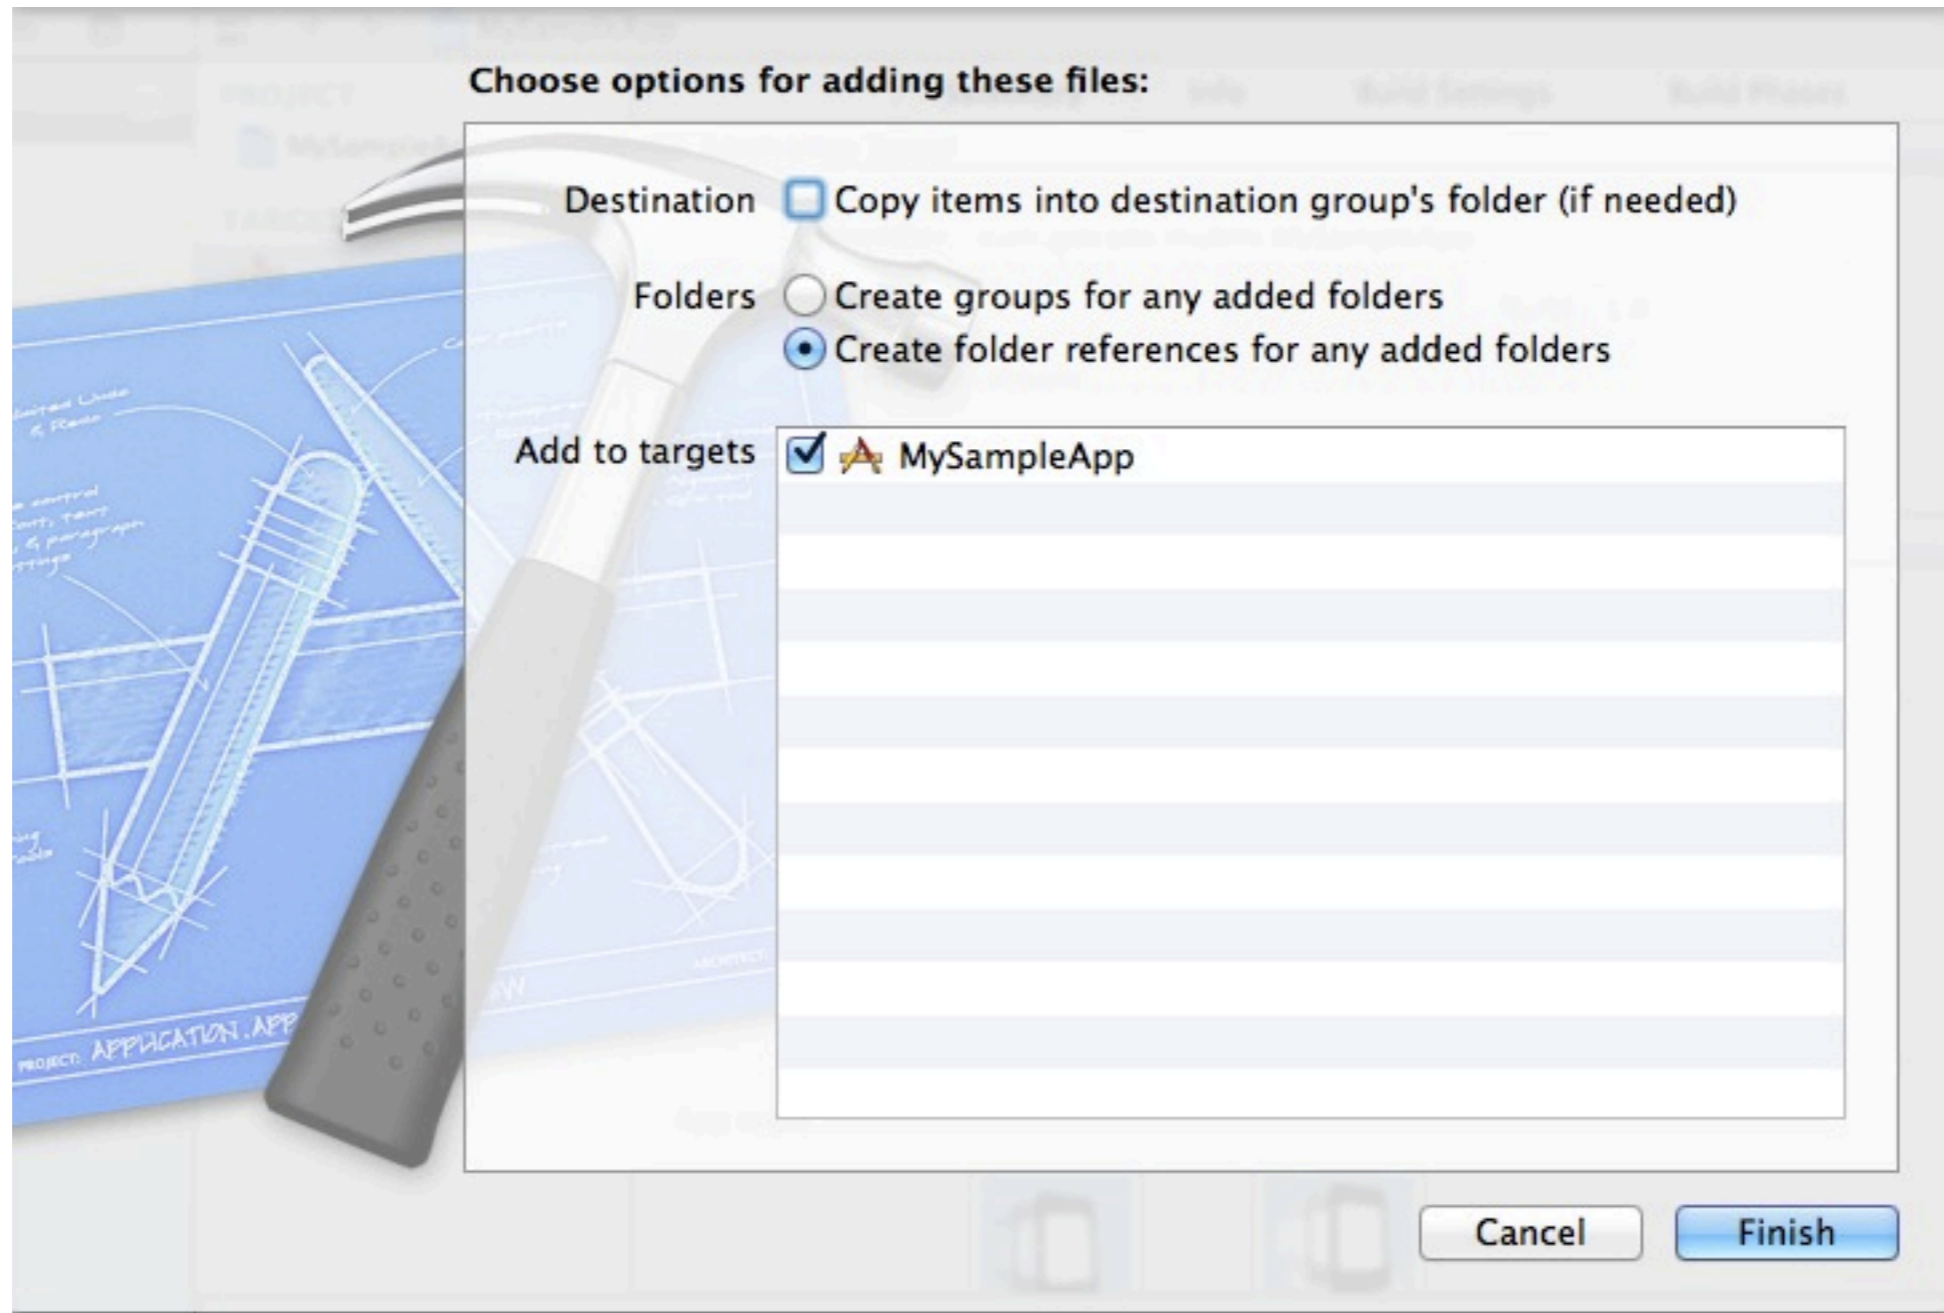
Choose options for adding these files:

Destination Copy items into destination group's folder (if needed)

Folders Create groups for any added folders
Create folder references for any added folders

Add to targets MySampleApp

PROJECT: APPLICATION.APP

Cancel Finish